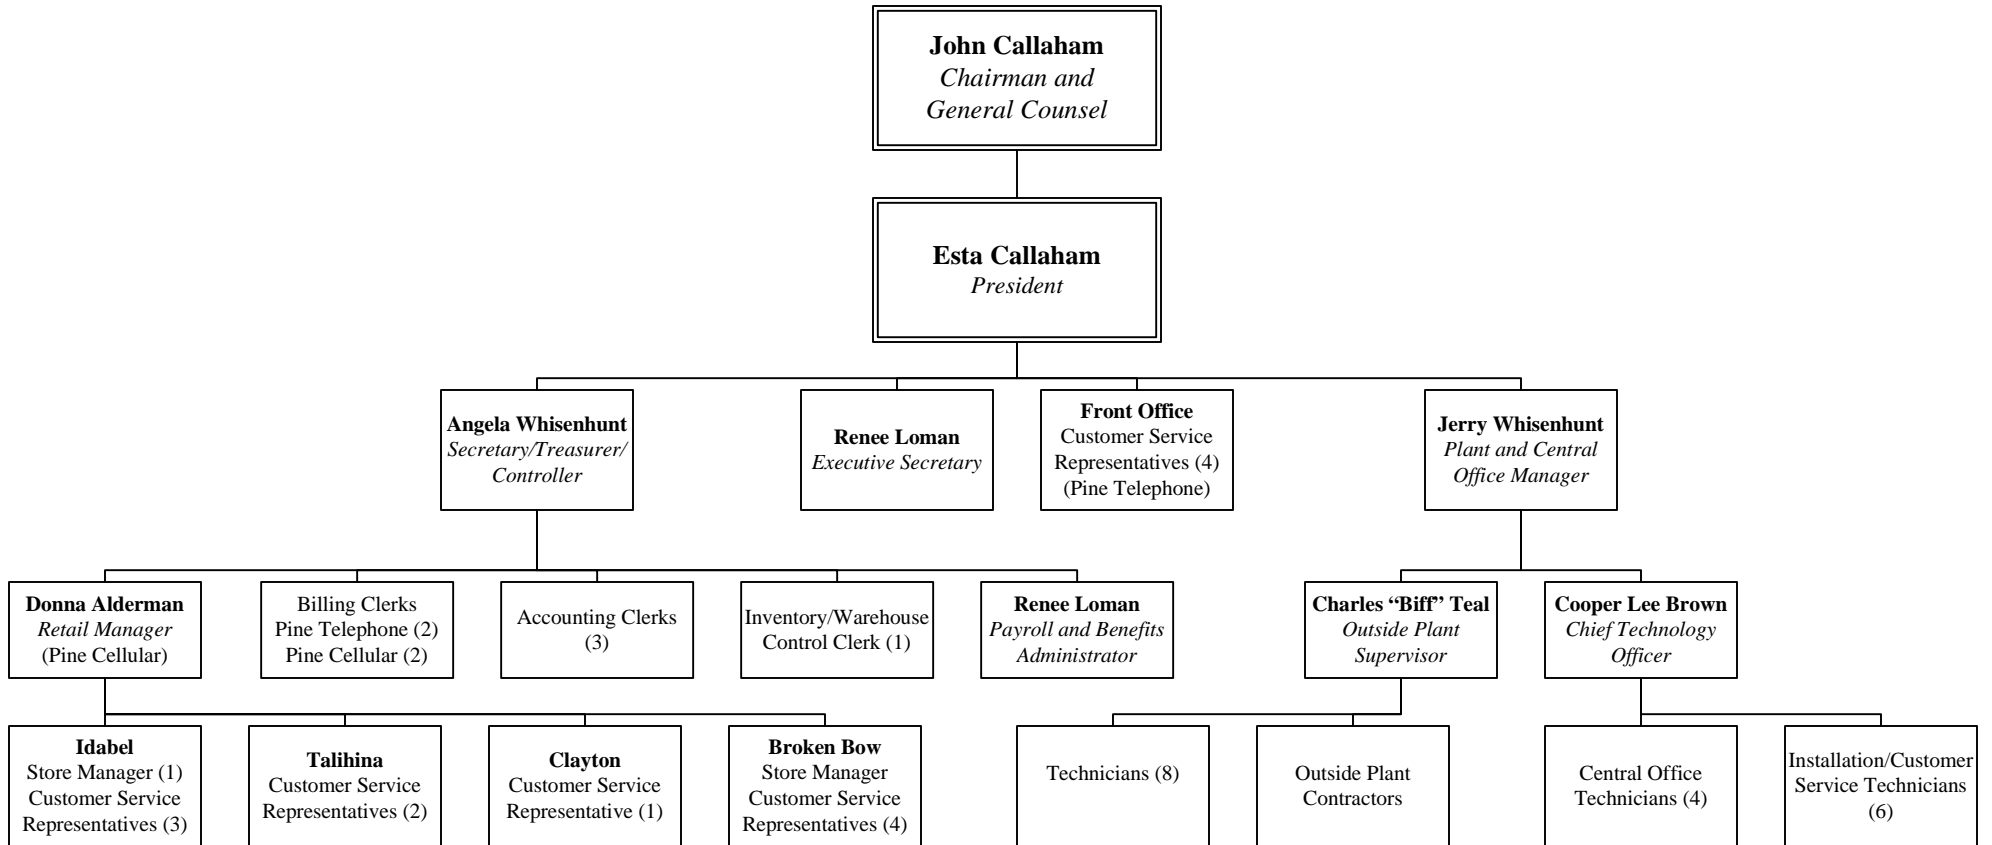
**John Callaham**
*Chairman and General Counsel*

**Esta Callaham**
*President*

**Angela Whisenhunt**
*Secretary/Treasurer/ Controller*

**Renee Loman**
*Executive Secretary*

**Front Office**
Customer Service Representatives (4) (Pine Telephone)

**Jerry Whisenhunt**
*Plant and Central Office Manager*

**Donna Alderman**
*Retail Manager*
(Pine Cellular)

Billing Clerks
Pine Telephone (2)
Pine Cellular (2)

Accounting Clerks (3)

Inventory/Warehouse Control Clerk (1)

**Renee Loman**
*Payroll and Benefits Administrator*

**Charles "Biff" Teal**
*Outside Plant Supervisor*

**Cooper Lee Brown**
*Chief Technology Officer*

**Idabel**
Store Manager (1)
Customer Service Representatives (3)

**Talihina**
Customer Service Representatives (2)

**Clayton**
Customer Service Representative (1)

**Broken Bow**
Store Manager
Customer Service Representatives (4)

Technicians (8)

Outside Plant Contractors

Central Office Technicians (4)

Installation/Customer Service Technicians (6)